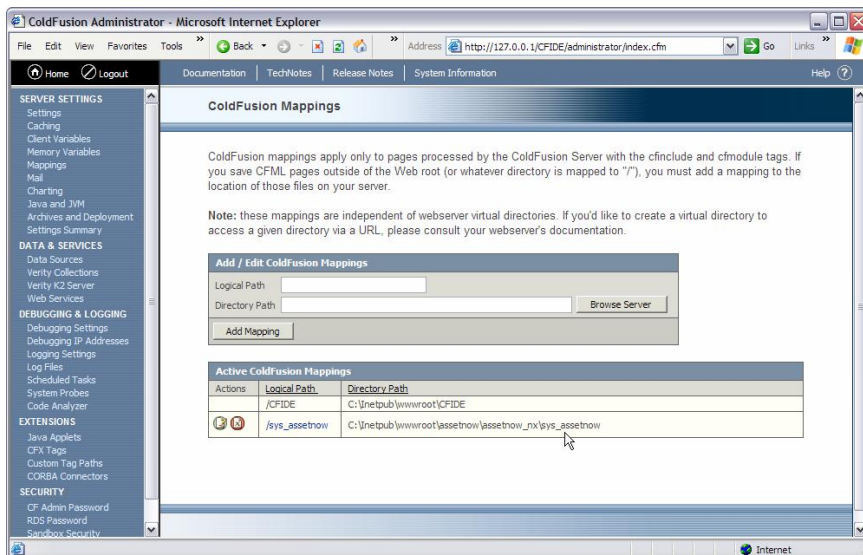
ColdFusion Administrator - Microsoft Internet Explorer

File Edit View Favorites Tools » Back » Address http://127.0.0.1/CFIDE/administrator/index.cfm Go Links »

Home Logout

Documentation | TechNotes | Release Notes | System Information

Help ?

SERVER SETTINGS
Settings
Caching
Client Variables
Memory Variables
Mappings
Mail
Charting
Java and JVM
Archives and Deployment
Settings Summary
DATA & SERVICES
Data Sources
Verity Collections
Verity K2 Server
Web Services
DEBUGGING & LOGGING
Debugging Settings
Debugging IP Addresses
Logging Settings
Log Files
Scheduled Tasks
System Probes
Code Analyzer
EXTENSIONS
Java Applets
CFX Tags
Custom Tag Paths
CORBA Connectors
SECURITY
CF Admin Password
RDS Password
Sandbox Security

ColdFusion Mappings

ColdFusion mappings apply only to pages processed by the ColdFusion Server with the cfinclude and cfmodule tags. If you save CFML pages outside of the Web root (or whatever directory is mapped to "/"), you must add a mapping to the location of those files on your server.

Note: these mappings are independent of webserver virtual directories. If you'd like to create a virtual directory to access a given directory via a URL, please consult your webserver's documentation.

Add / Edit ColdFusion Mappings

Logical Path

Directory Path

Browse Server

Add Mapping

Active ColdFusion Mappings

| Actions | Logical Path | Directory Path |
|---|---|---|
| | /CFIDE | C:\Inetpub\wwwroot\CFIDE |
| | /sys_assetnow | C:\Inetpub\wwwroot\assetnow\assetnow_nx\sys_assetnow |

Internet